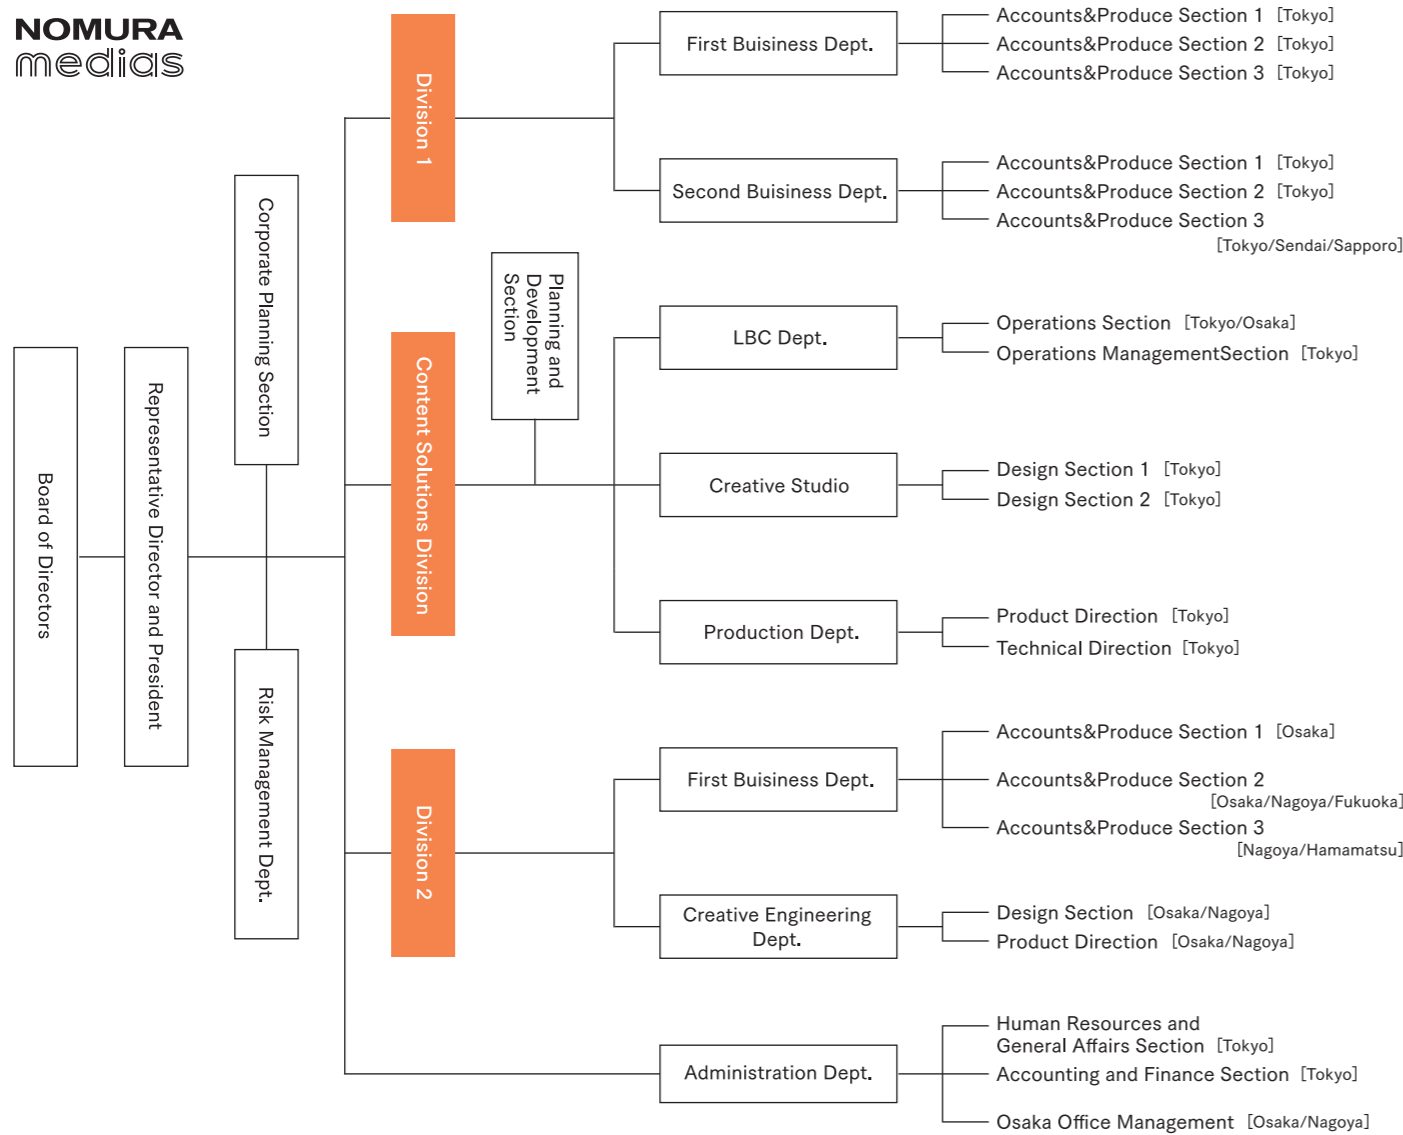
NOMURA
medias

Board of Directors

Representative Director and President

Corporate Planning Section

Risk Management Dept.

Division 1

First Buisiness Dept.

Accounts&Produce Section 1 [Tokyo]
Accounts&Produce Section 2 [Tokyo]
Accounts&Produce Section 3 [Tokyo]

Second Buisiness Dept.

Accounts&Produce Section 1 [Tokyo]
Accounts&Produce Section 2 [Tokyo]
Accounts&Produce Section 3 [Tokyo/Sendai/Sapporo]

Content Solutions Division

Planning and Development Section

LBC Dept.

Operations Section [Tokyo/Osaka]
Operations ManagementSection [Tokyo]

Creative Studio

Design Section 1 [Tokyo]
Design Section 2 [Tokyo]

Production Dept.

Product Direction [Tokyo]
Technical Direction [Tokyo]

Division 2

First Buisiness Dept.

Accounts&Produce Section 1 [Osaka]
Accounts&Produce Section 2 [Osaka/Nagoya/Fukuoka]
Accounts&Produce Section 3 [Nagoya/Hamamatsu]

Creative Engineering Dept.

Design Section [Osaka/Nagoya]
Product Direction [Osaka/Nagoya]

Administration Dept.

Human Resources and General Affairs Section [Tokyo]
Accounting and Finance Section [Tokyo]
Osaka Office Management [Osaka/Nagoya]